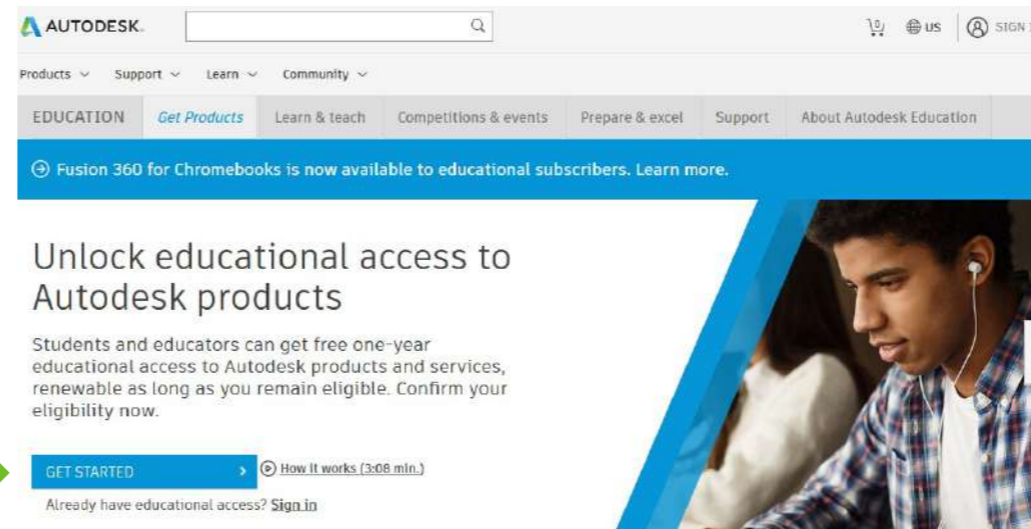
AUTODESK.

0 US SIGN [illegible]

Products Support Learn Community

EDUCATION Get Products Learn & teach Competitions & events Prepare & excel Support About Autodesk Education

Fusion 360 for Chromebooks is now available to educational subscribers. Learn more.

Unlock educational access to Autodesk products

Students and educators can get free one-year educational access to Autodesk products and services, renewable as long as you remain eligible. Confirm your eligibility now.

GET STARTED

How it works (3:08 min.)

Already have educational access? Sign in